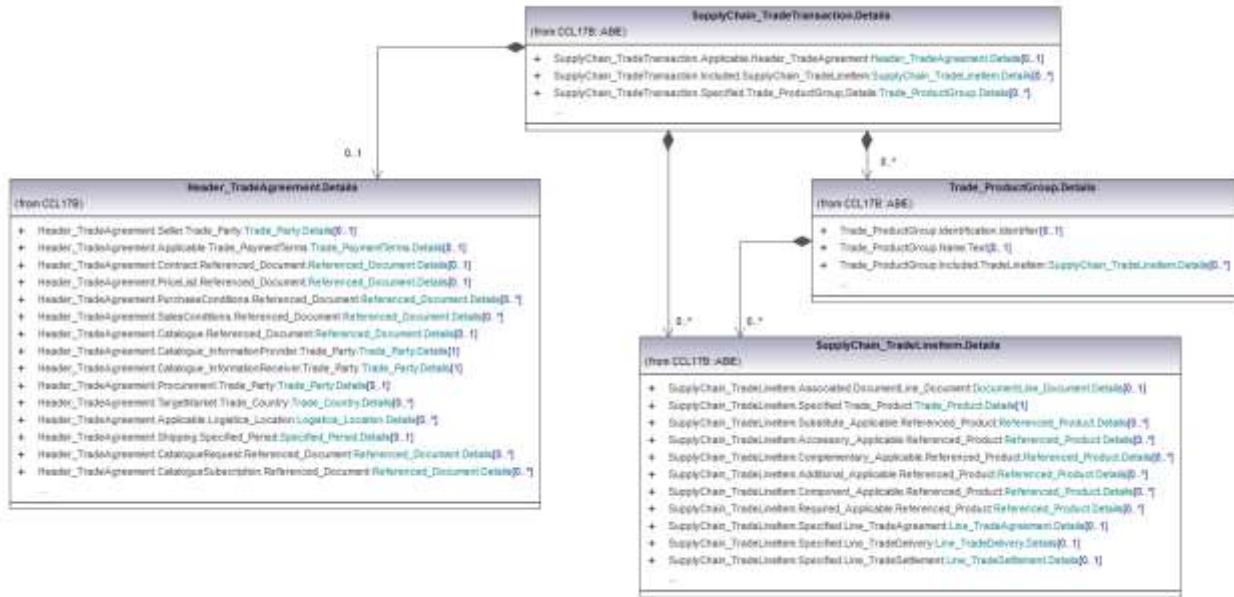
SupplyChain_TradeTransaction.Details
(from CCL17B::ABIE)

+ SupplyChain_TradeTransaction.Applicable.Header_TradeAgreement Header_TradeAgreement.Details[0..1]
+ SupplyChain_TradeTransaction.Included.SupplyChain_TradeLineItem SupplyChain_TradeLineItem.Details[0..*]
+ SupplyChain_TradeTransaction.Specified.Trade_ProductGroup.Details Trade_ProductGroup.Details[0..*]
...

0..1

Header_TradeAgreement.Details
(from CCL17B)

+ Header_TradeAgreement.Seller.Trade_Party Trade_Party.Details[0..1]
+ Header_TradeAgreement.Applicable.Trade_PaymentTerms Trade_PaymentTerms.Details[0..1]
+ Header_TradeAgreement.Contract.Referenced_Document Referenced_Document.Details[0..1]
+ Header_TradeAgreement.PriceList.Referenced_Document Referenced_Document.Details[0..1]
+ Header_TradeAgreement.PurchaseConditions.Referenced_Document Referenced_Document.Details[0..*]
+ Header_TradeAgreement.SalesConditions.Referenced_Document Referenced_Document.Details[0..*]
+ Header_TradeAgreement.Catalogue.Referenced_Document Referenced_Document.Details[0..1]
+ Header_TradeAgreement.Catalogue_InformationProvider.Trade_Party Trade_Party.Details[1]
+ Header_TradeAgreement.Catalogue_InformationReceiver.Trade_Party Trade_Party.Details[1]
+ Header_TradeAgreement.Procurement.Trade_Party Trade_Party.Details[0..1]
+ Header_TradeAgreement.TargetMarket.Trade_Country Trade_Country.Details[0..*]
+ Header_TradeAgreement.Applicable.Logistics_Location Logistics_Location.Details[0..*]
+ Header_TradeAgreement.Shipping.Specified_Period Specified_Period.Details[0..1]
+ Header_TradeAgreement.CatalogueRequest.Referenced_Document Referenced_Document.Details[0..*]
+ Header_TradeAgreement.CatalogueSubscription.Referenced_Document Referenced_Document.Details[0..*]
...

0..*

Trade_ProductGroup.Details
(from CCL17B::ABIE)

+ Trade_ProductGroup.Identification.Identifier[0..1]
+ Trade_ProductGroup.Name.Text[0..1]
+ Trade_ProductGroup.Included.TradeLineItem SupplyChain_TradeLineItem.Details[0..*]
...

0..*

0..*

SupplyChain_TradeLineItem.Details
(from CCL17B::ABIE)

+ SupplyChain_TradeLineItem.Associated.DocumentLine_Document DocumentLine_Document.Details[0..1]
+ SupplyChain_TradeLineItem.Specified.Trade_Product Trade_Product.Details[1]
+ SupplyChain_TradeLineItem.Substitute_Applicable.Referenced_Product Referenced_Product.Details[0..*]
+ SupplyChain_TradeLineItem.Accessory_Applicable.Referenced_Product Referenced_Product.Details[0..*]
+ SupplyChain_TradeLineItem.Complementary_Applicable.Referenced_Product Referenced_Product.Details[0..*]
+ SupplyChain_TradeLineItem.Additional_Applicable.Referenced_Product Referenced_Product.Details[0..*]
+ SupplyChain_TradeLineItem.Component_Applicable.Referenced_Product Referenced_Product.Details[0..*]
+ SupplyChain_TradeLineItem.Required_Applicable.Referenced_Product Referenced_Product.Details[0..*]
+ SupplyChain_TradeLineItem.Specified.Line_TradeAgreement Line_TradeAgreement.Details[0..1]
+ SupplyChain_TradeLineItem.Specified.Line_TradeDelivery Line_TradeDelivery.Details[0..1]
+ SupplyChain_TradeLineItem.Specified.Line_TradeSettlement Line_TradeSettlement.Details[0..1]
...